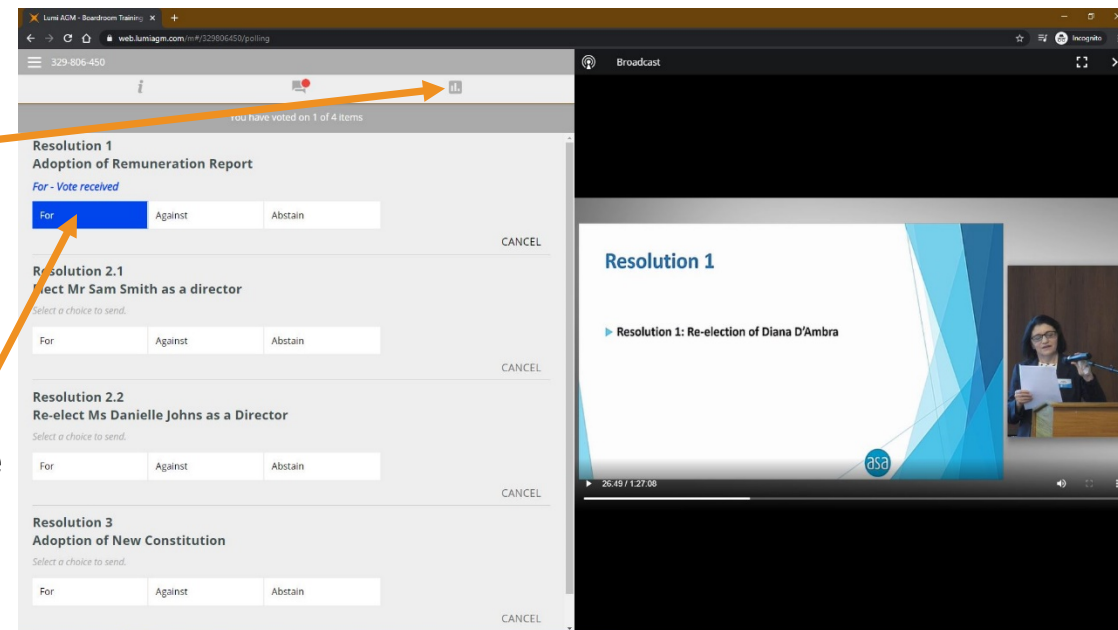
Lumi AGM - Boardroom Training ×
+
web.lumiagm.com/m#/329806450/polling
Incognito
329-806-450
i
You have voted on 1 of 4 items

Resolution 1
Adoption of Remuneration Report
For - Vote received

| For | Against | Abstain |
|---|---|---|

CANCEL

Resolution 2.1
Elect Mr Sam Smith as a director
Select a choice to send.

| For | Against | Abstain |
|---|---|---|

CANCEL

Resolution 2.2
Re-elect Ms Danielle Johns as a Director
Select a choice to send.

| For | Against | Abstain |
|---|---|---|

CANCEL

Resolution 3
Adoption of New Constitution
Select a choice to send.

| For | Against | Abstain |
|---|---|---|

CANCEL

Broadcast

Resolution 1

Resolution 1: Re-election of Diana D'Ambra

asa

26.49 / 1.27.08